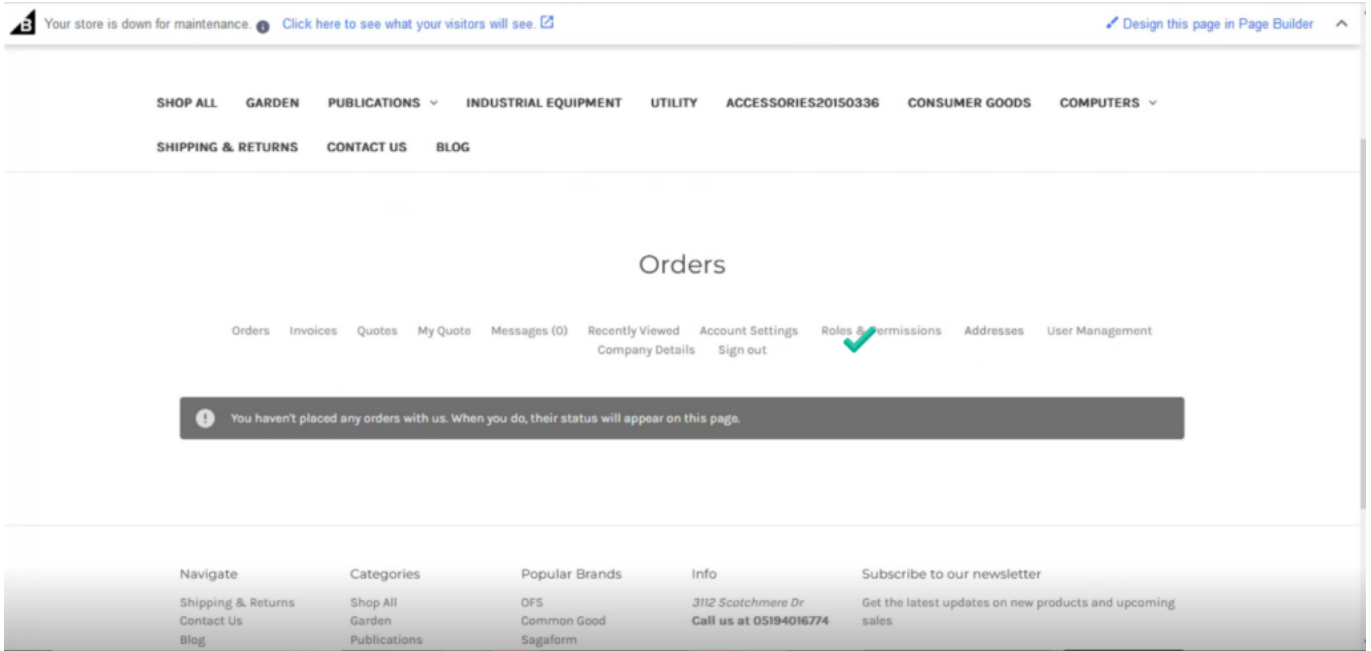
Your store is down for maintenance. Click here to see what your visitors will see.

Design this page in Page Builder

SHOP ALL GARDEN PUBLICATIONS INDUSTRIAL EQUIPMENT UTILITY ACCESSORIES20150336 CONSUMER GOODS COMPUTERS
SHIPPING & RETURNS CONTACT US BLOG

Orders

Orders Invoices Quotes My Quote Messages (0) Recently Viewed Account Settings Roles & Permissions Addresses User Management Company Details Sign out

You haven't placed any orders with us. When you do, their status will appear on this page.

Navigate
Shipping & Returns
Contact Us
Blog

Categories
Shop All
Garden
Publications

Popular Brands
OFS
Common Good
Sagaform

Info
3112 Scotchmere Dr
Call us at 05194016774

Subscribe to our newsletter
Get the latest updates on new products and upcoming sales